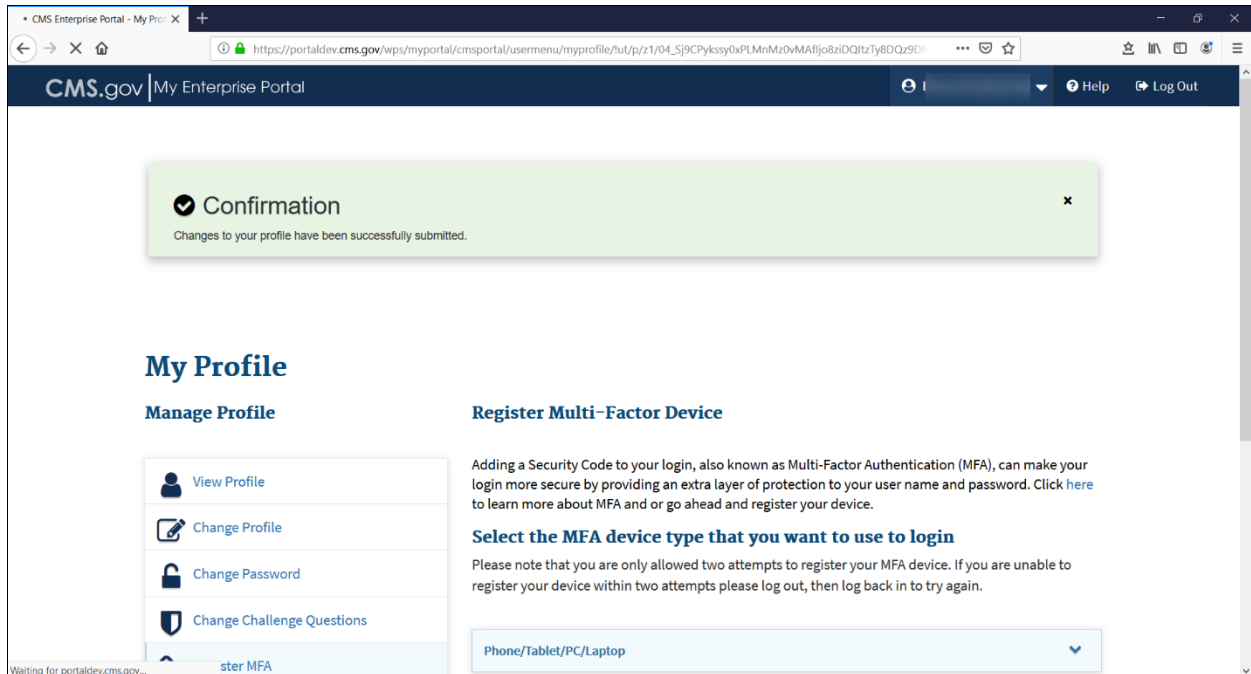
CMS Enterprise Portal - My Pro ×

https://portaldev.cms.gov/wps/myportal/cmsportal/usermenu/myprofile/!ut/p/z1/04_Sj9CPykssy0xPLMnMz0vMAfIjo8ziDQItzTy8DQz9D

CMS.gov | My Enterprise Portal

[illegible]

Help

Log Out

Confirmation

Changes to your profile have been successfully submitted.

×

My Profile

Manage Profile

View Profile

Change Profile

Change Password

Change Challenge Questions

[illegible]ster MFA

Register Multi-Factor Device

Adding a Security Code to your login, also known as Multi-Factor Authentication (MFA), can make your login more secure by providing an extra layer of protection to your user name and password. Click here to learn more about MFA and or go ahead and register your device.

Select the MFA device type that you want to use to login

Please note that you are only allowed two attempts to register your MFA device. If you are unable to register your device within two attempts please log out, then log back in to try again.

Phone/Tablet/PC/Laptop

Waiting for portaldev.cms.gov...